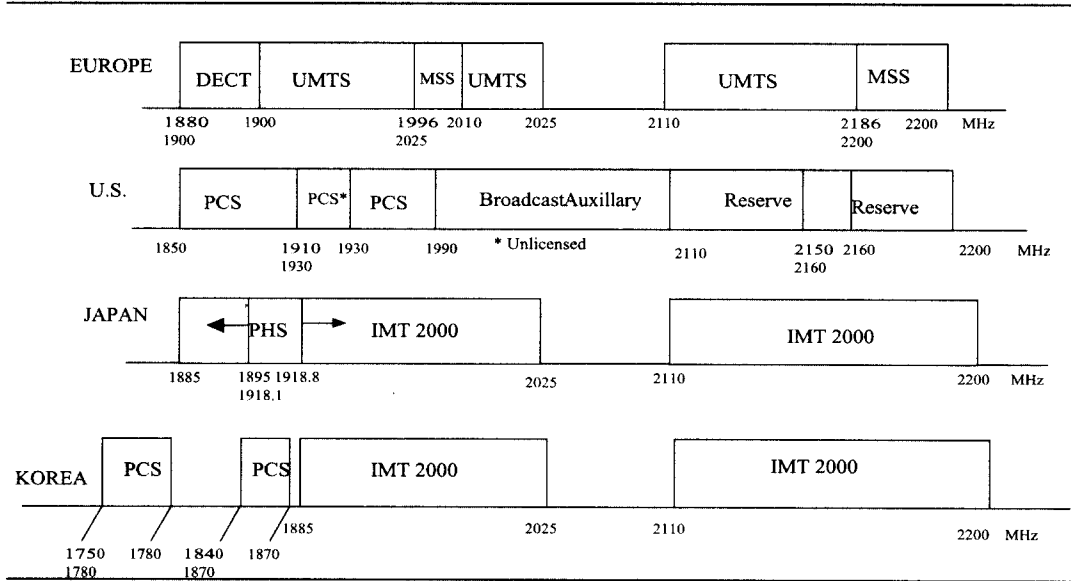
EUROPE

DECT UMTS MSS UMTS UMTS MSS

1880 1900 1996 2010 2025 2110 2186 2200 MHz
1900 2025 2200

U.S.

PCS PCS* PCS BroadcastAuxillary Reserve Reserve

1850 1910 1930 1990 * Unlicensed 2110 2150 2160 2200 MHz
1930 2160

JAPAN

PHS IMT 2000 IMT 2000

1885 1895 1918.8 2025 2110 2200 MHz
1918.1

KOREA

PCS PCS IMT 2000 IMT 2000

1750 1780 1840 1870 1885 2025 2110 2200 MHz
1780 1870